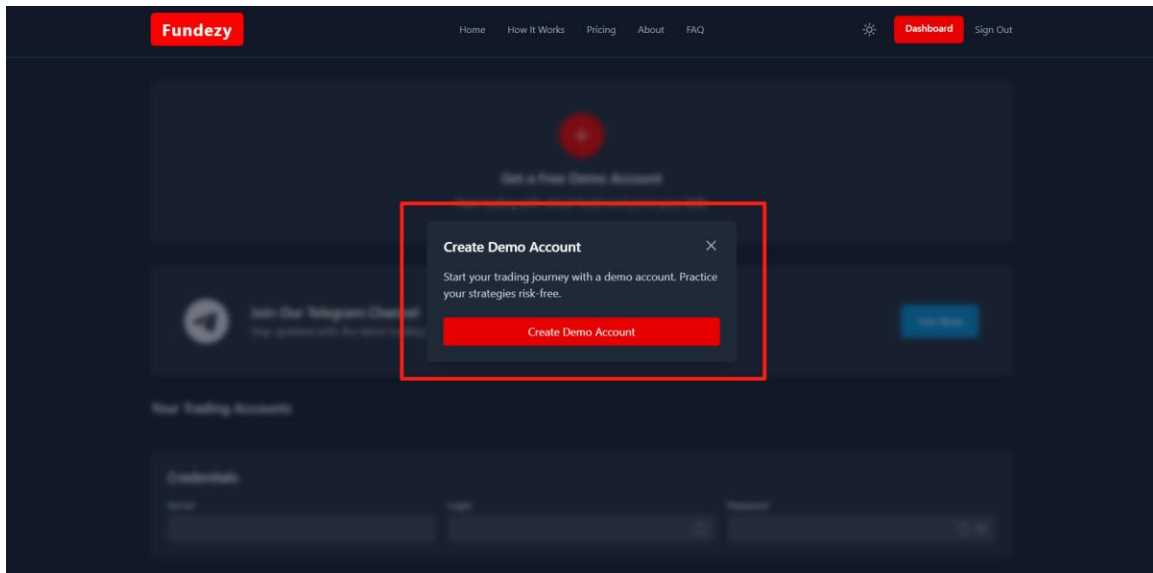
Fundezy

Home How It Works Pricing About FAQ

Dashboard Sign Out

Get a Free Demo Account

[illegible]

Create Demo Account

×

Start your trading journey with a demo account. Practice your strategies risk-free.

Create Demo Account

Join Our Telegram Channel

Stay updated with the latest trading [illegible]

Join Now

Your Trading Accounts

Credentials

Server

Login

Password